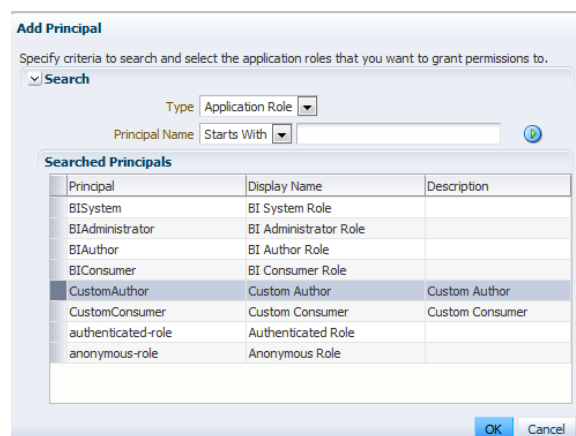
Add Principal

Specify criteria to search and select the application roles that you want to grant permissions to.

Search

Type Application Role

Principal Name Starts With

Searched Principals

| Principal | Display Name | Description |
|---|---|---|
| BISystem | BI System Role | |
| BIAdministrator | BI Administrator Role | |
| BIAuthor | BI Author Role | |
| BIConsumer | BI Consumer Role | |
| CustomAuthor | Custom Author | Custom Author |
| CustomConsumer | Custom Consumer | Custom Consumer |
| authenticated-role | Authenticated Role | |
| anonymous-role | Anonymous Role | |

OK Cancel